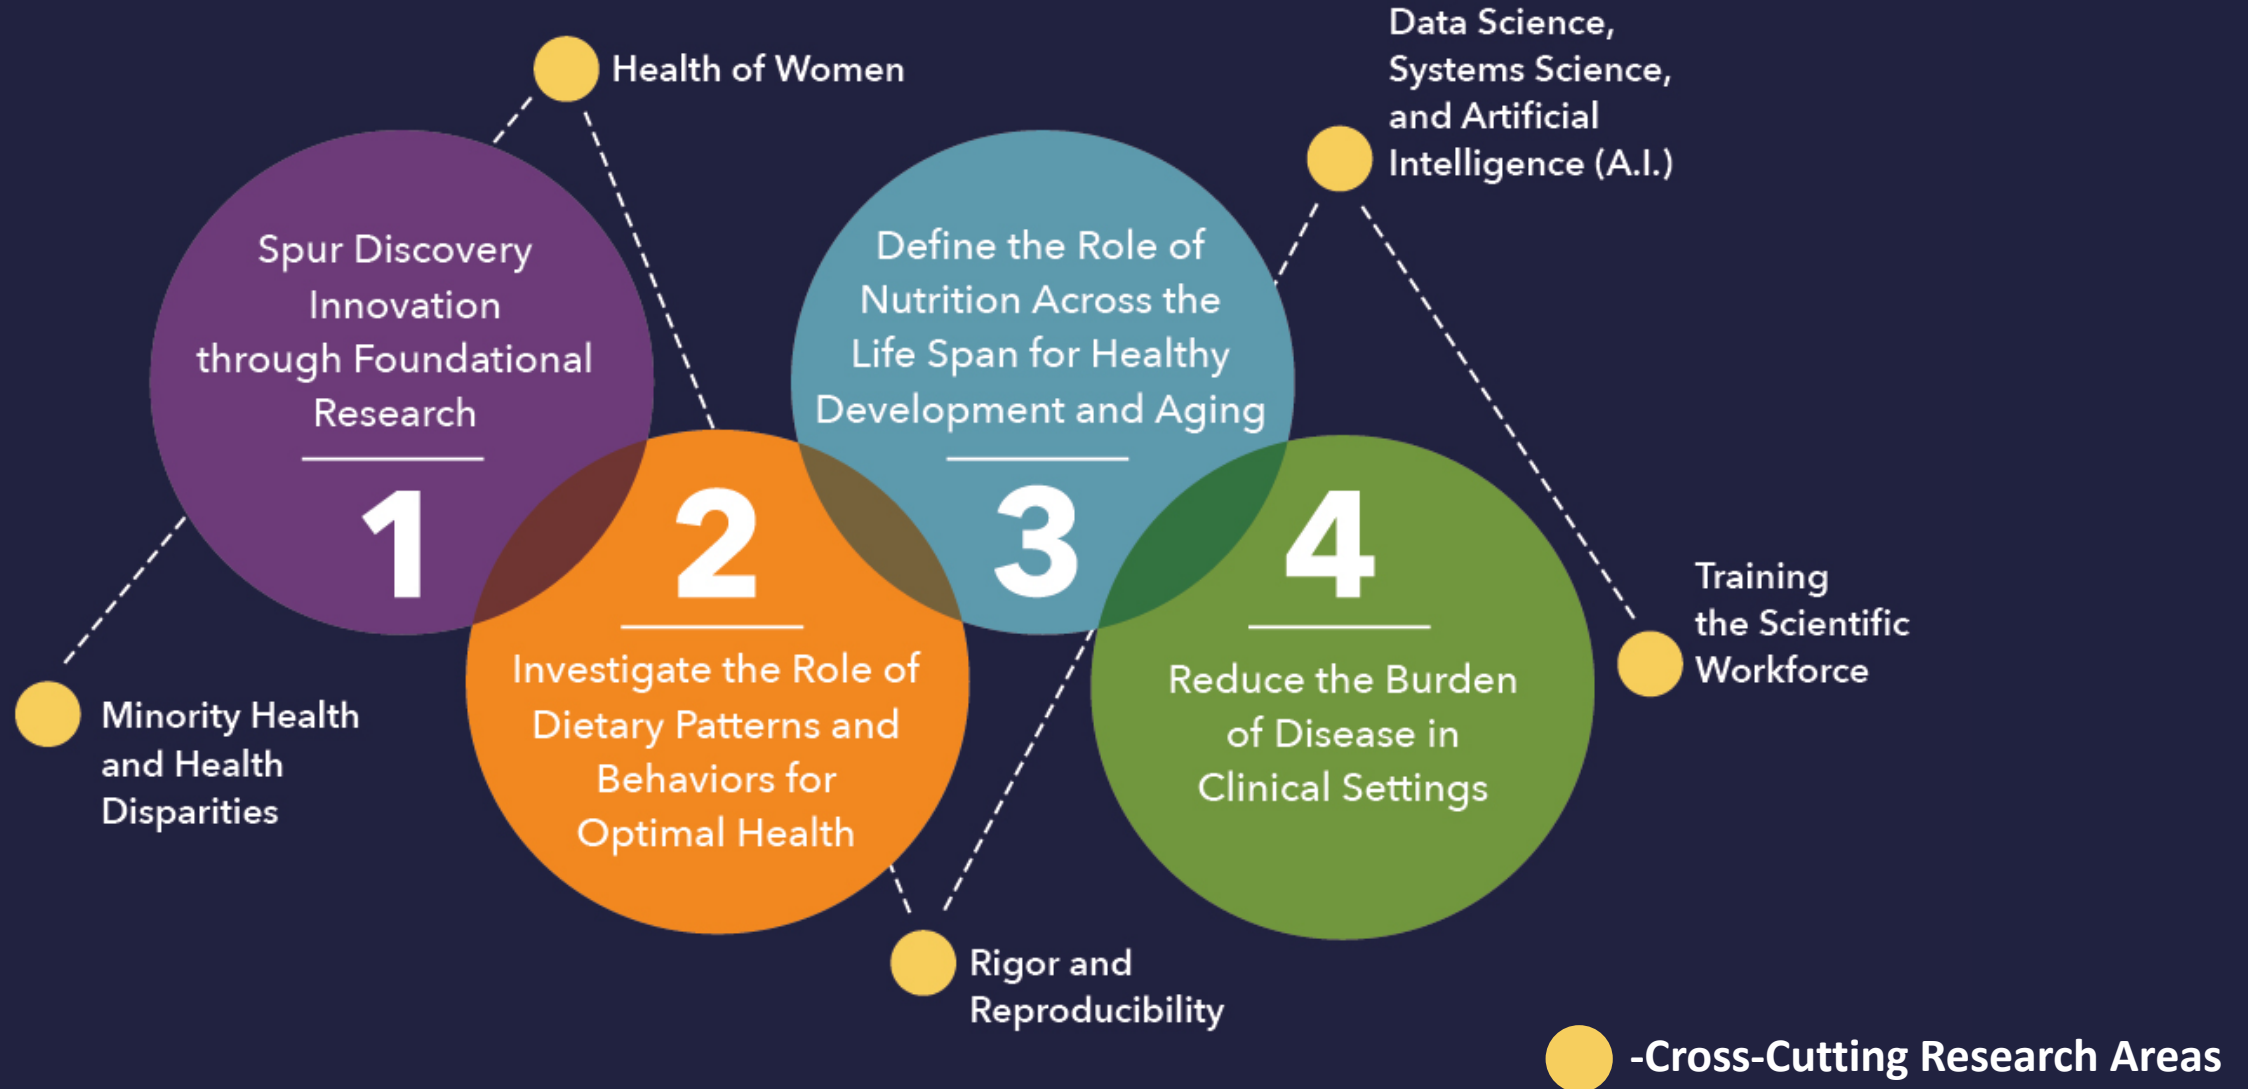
Health of Women

Data Science, Systems Science, and Artificial Intelligence (A.I.)

Spur Discovery Innovation through Foundational Research

1

2

Investigate the Role of Dietary Patterns and Behaviors for Optimal Health

Define the Role of Nutrition Across the Life Span for Healthy Development and Aging

3

4

Reduce the Burden of Disease in Clinical Settings

Training the Scientific Workforce

Minority Health and Health Disparities

Rigor and Reproducibility

-Cross-Cutting Research Areas